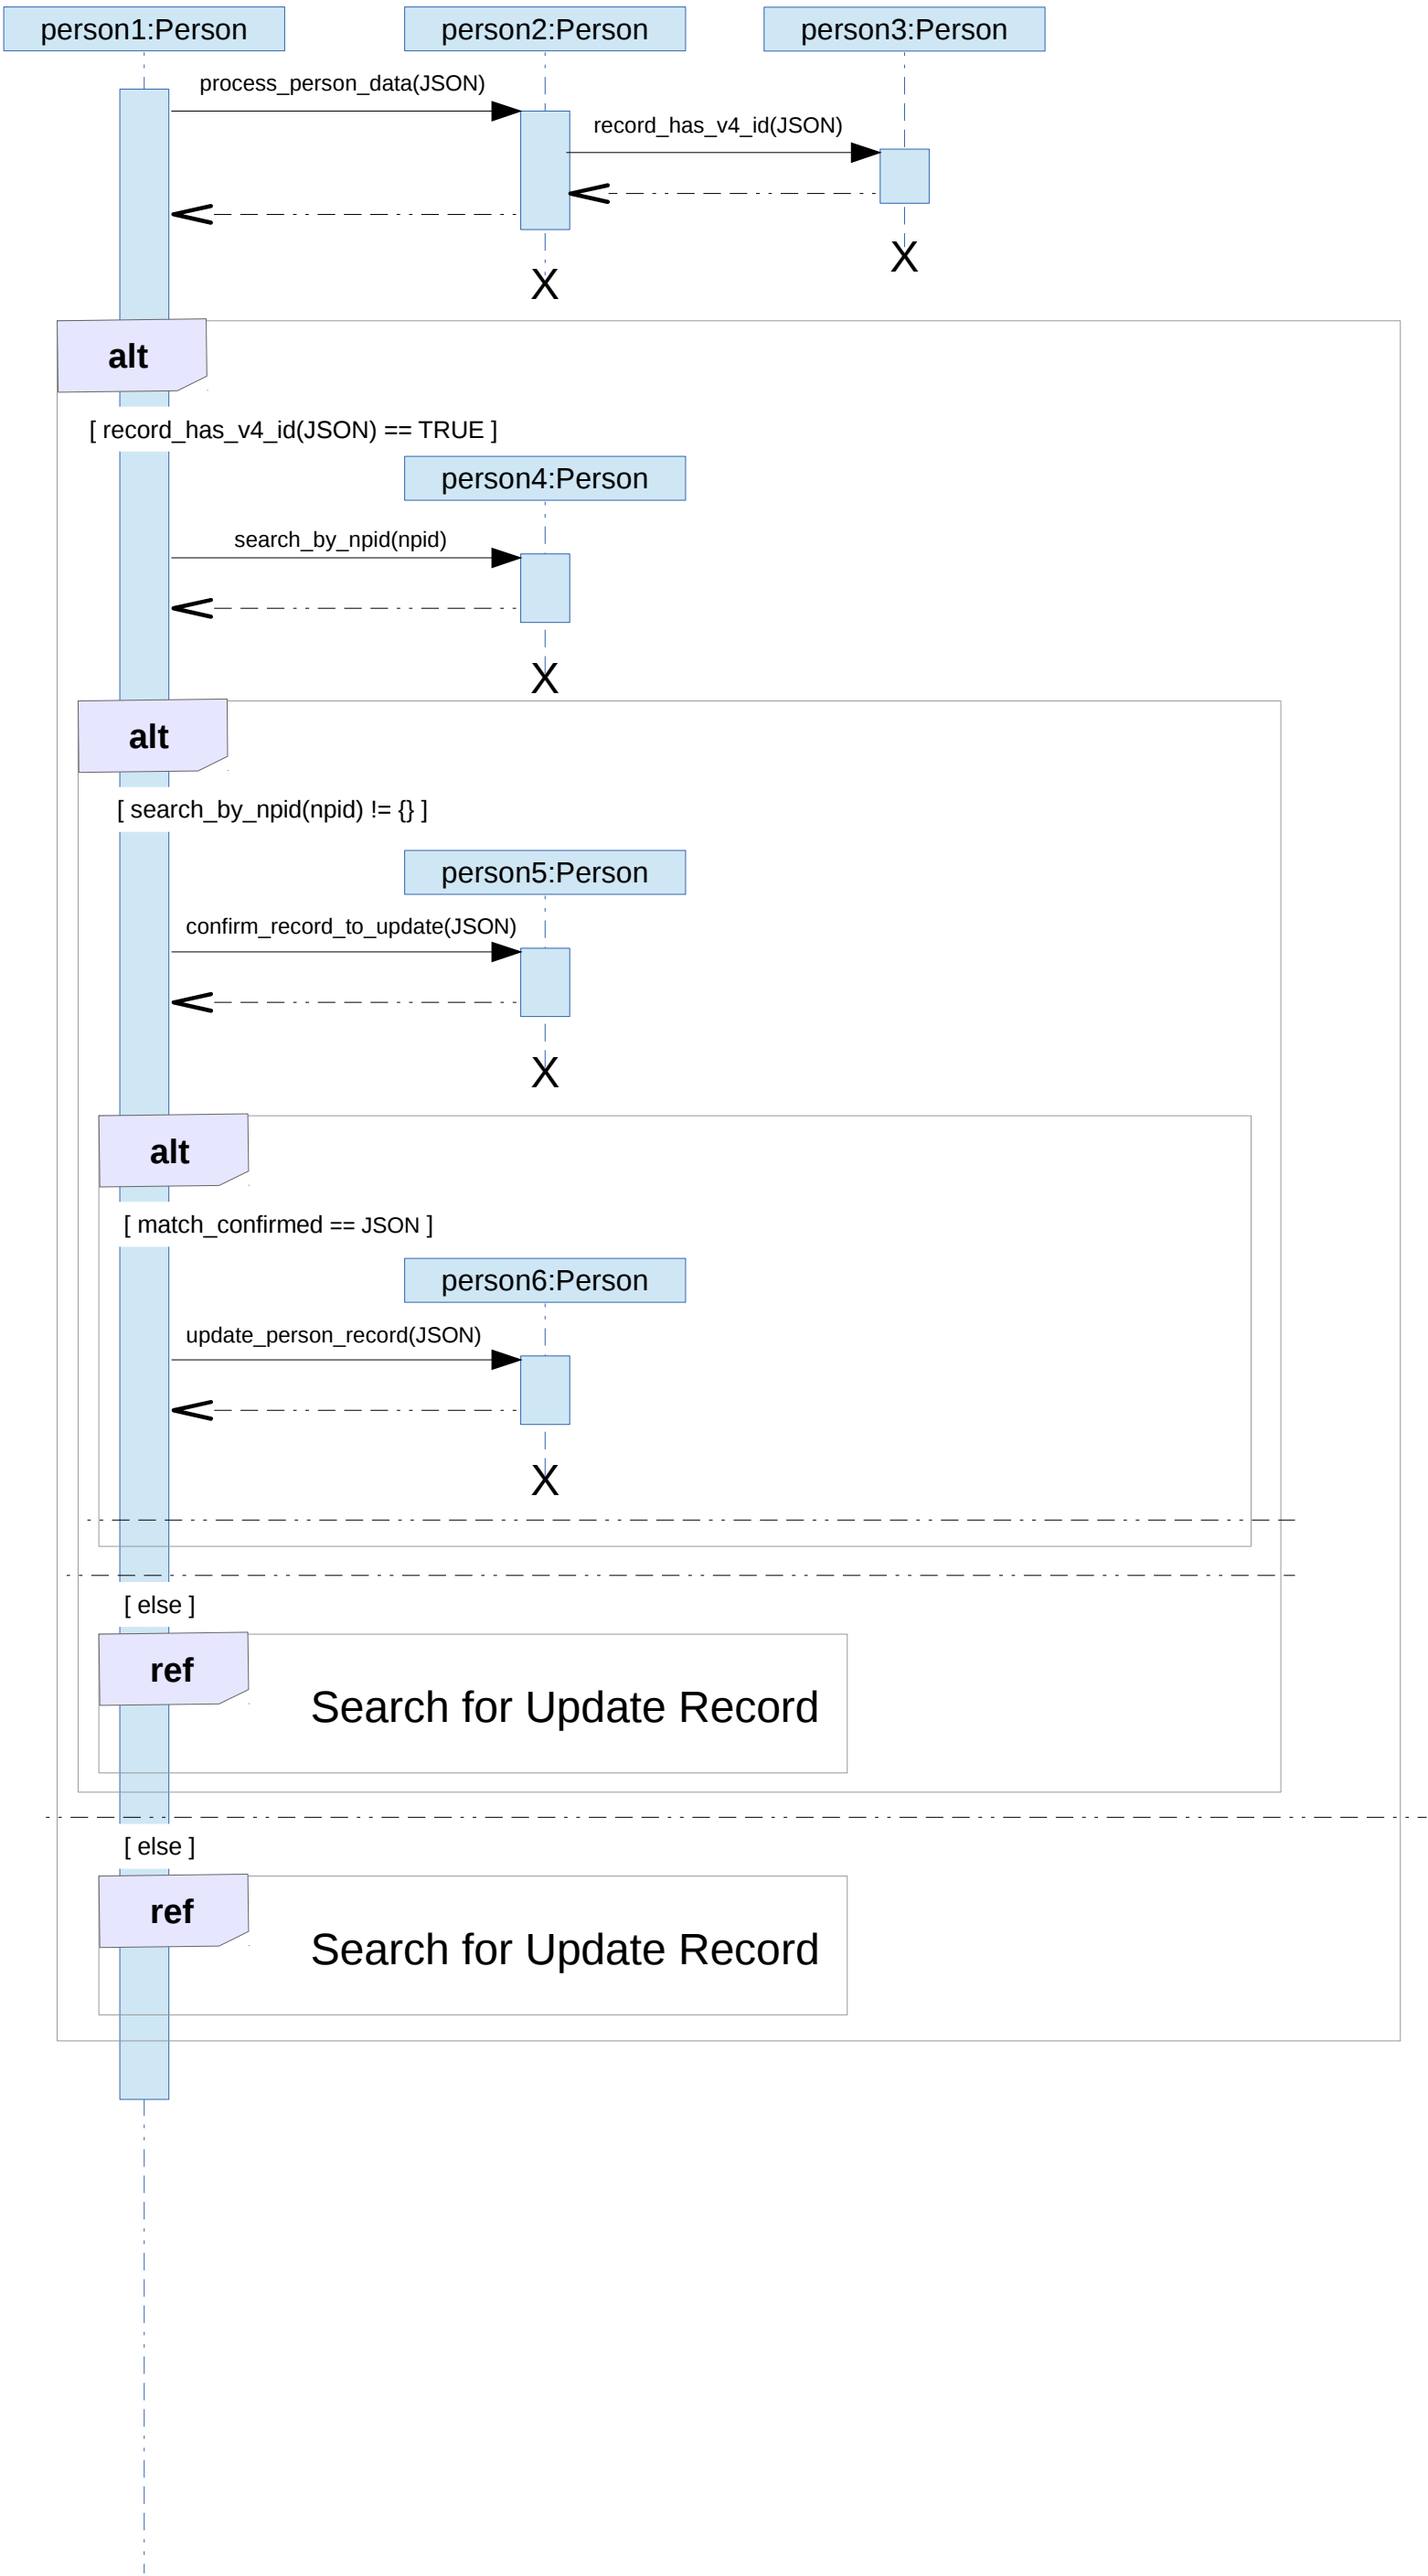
person1:Person

person2:Person

person3:Person

process_person_data(JSON)

record_has_v4_id(JSON)

X

X

alt

[ record_has_v4_id(JSON) == TRUE ]

person4:Person

search_by_npid(npid)

X

alt

[ search_by_npid(npid) != {} ]

person5:Person

confirm_record_to_update(JSON)

X

alt

[ match_confirmed == JSON ]

person6:Person

update_person_record(JSON)

X

[ else ]

ref

Search for Update Record

[ else ]

ref

Search for Update Record